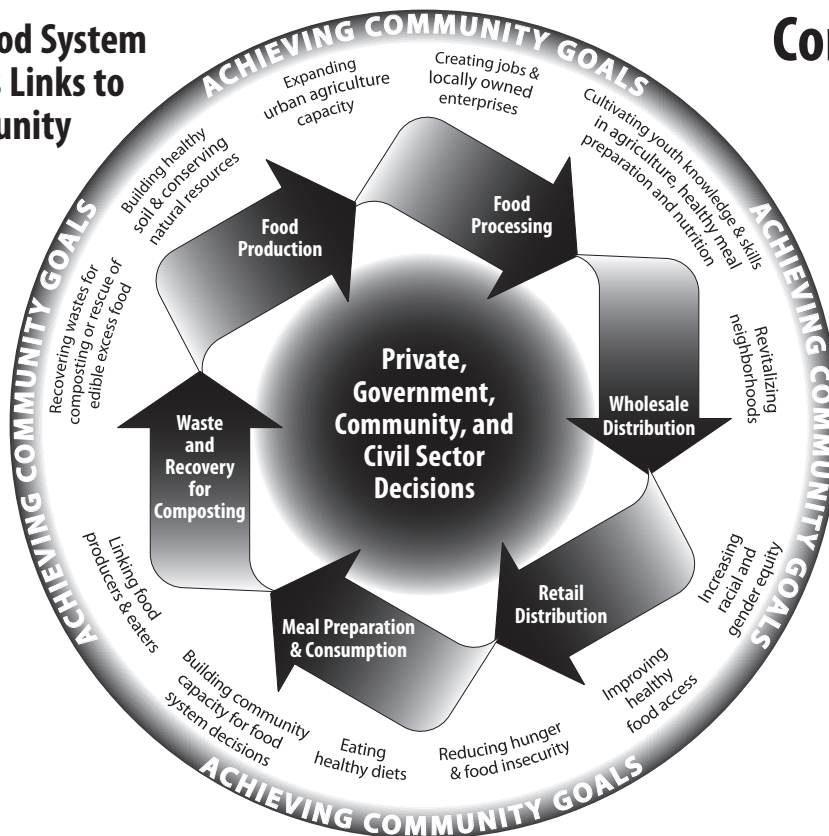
od System
Links to
unity

Co

ACHIEVING COMMUNITY GOALS

Expanding urban agriculture capacity

Creating jobs & locally owned enterprises

Cultivating youth knowledge & skills in agriculture, healthy meal preparation and nutrition

Building healthy soil & conserving natural resources

Food Production

Food Processing

ACHIEVING COMMUNITY GOALS

Recovering wastes for composting or rescue of edible excess food

Revitalizing neighborhoods

Private, Government, Community, and Civil Sector Decisions

Waste and Recovery for Composting

Wholesale Distribution

ACHIEVING COMMUNITY GOALS

Linking food producers & eaters

Increasing racial and gender equity

Retail Distribution

Meal Preparation & Consumption

Building community capacity for food system decisions

Improving healthy food access

Eating healthy diets

Reducing hunger & food insecurity

ACHIEVING COMMUNITY GOALS